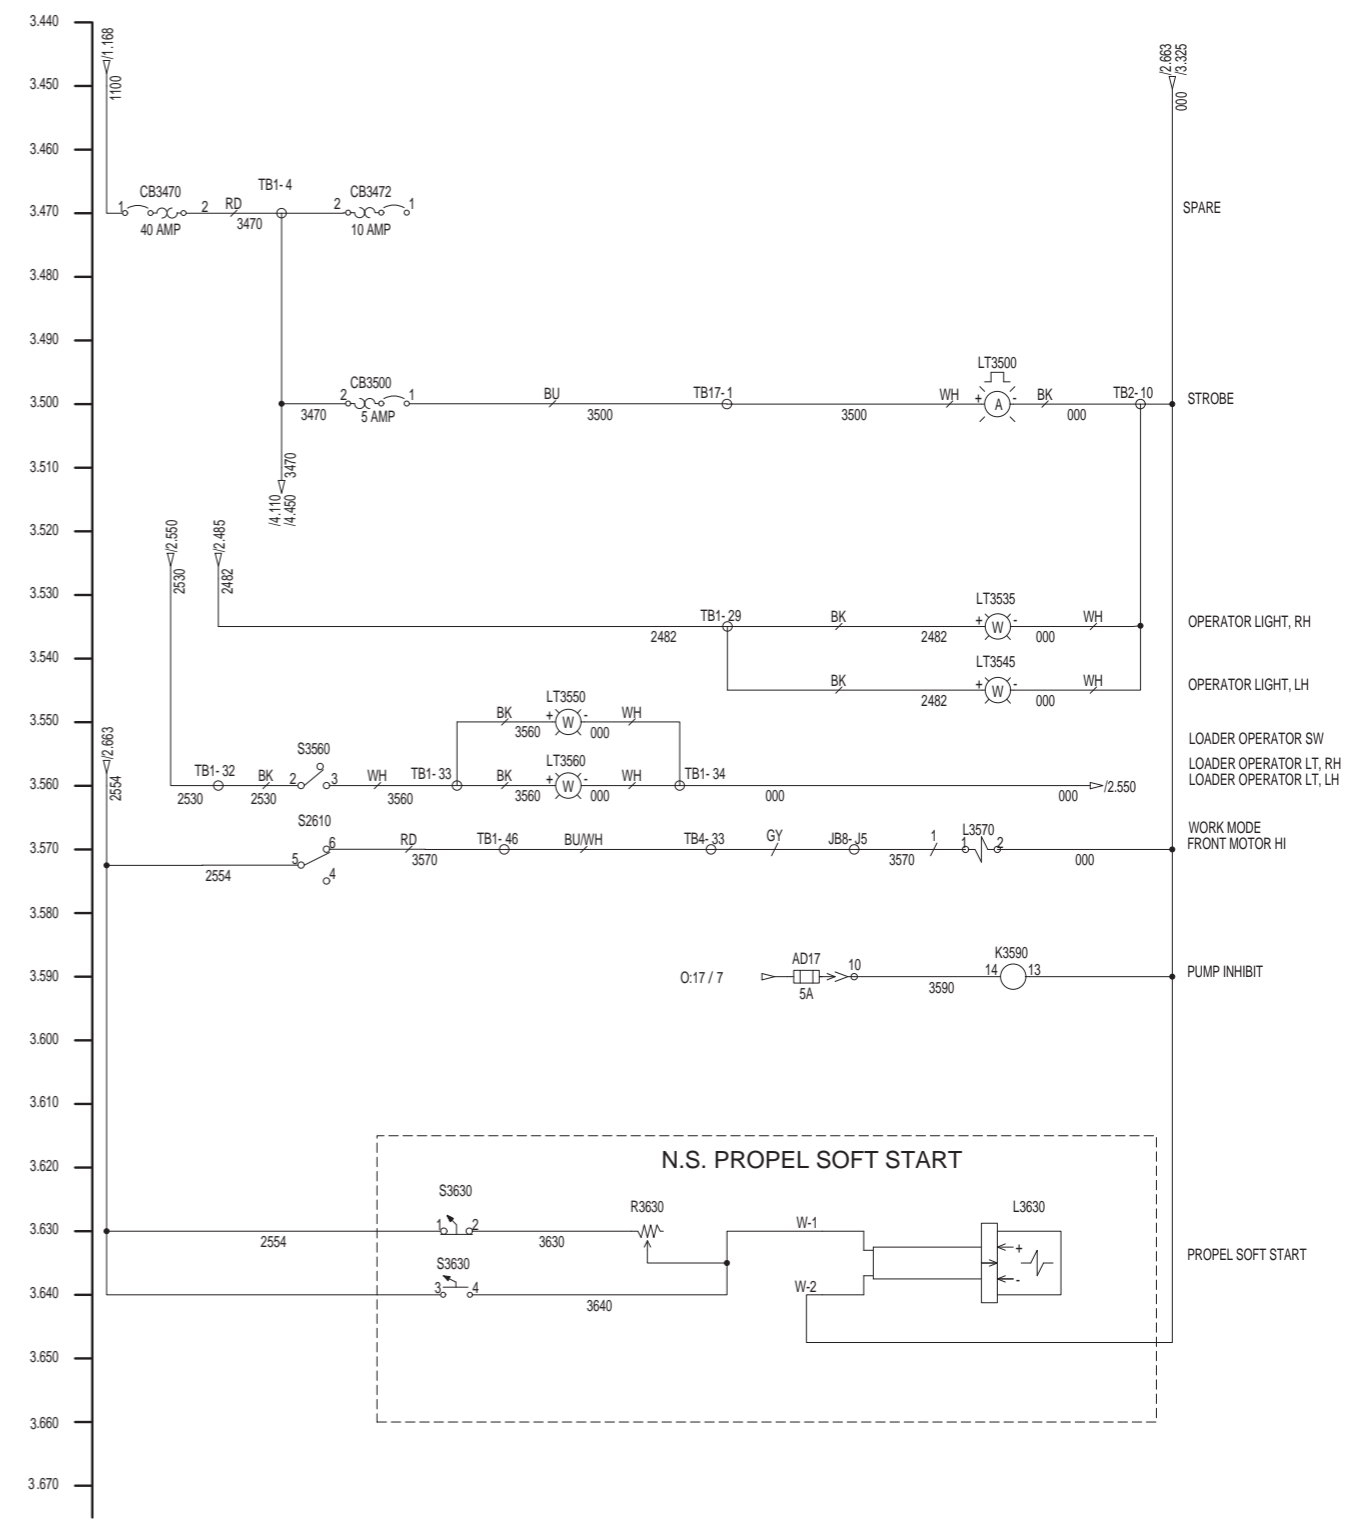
3.440
3.450
3.460
3.470
3.480
3.490
3.500
3.510
3.520
3.530
3.540
3.550
3.560
3.570
3.580
3.590
3.600
3.610
3.620
3.630
3.640
3.650
3.660
3.670

/1.168
1100

/2.663
/3.325
000

CB3470
1 2
40 AMP
RD
3470
TB1- 4
CB3472
2 1
10 AMP

SPARE

CB3500
2 1
5 AMP
3470
BU
3500
TB17-1
3500
LT3500
WH
+ A -
BK
000
TB2-10

STROBE

3470
/4.110
/4.450

/2.550
2530
/2.485
2482

TB1- 29
2482
BK
2482
LT3535
+ W -
000
WH

OPERATOR LIGHT, RH

BK
2482
LT3545
+ W -
000
WH

OPERATOR LIGHT, LH

LT3550
BK
+ W -
3560
000
WH

LOADER OPERATOR SW

S3560
TB1- 32
BK
2 3
2530
2530
WH
3560
TB1- 33
BK
3560
LT3560
+ W -
000
WH
TB1- 34
000
000
/2.550

LOADER OPERATOR LT, RH
LOADER OPERATOR LT, LH

/2.663
2554

S2610
5 6
4
2554
RD
3570
TB1- 46
BU/WH
TB4- 33
GY
JB8- J5
3570
1
L3570
1 2
000

WORK MODE
FRONT MOTOR HI

O:17 / 7
AD17
5A
10
3590
K3590
14 13

PUMP INHIBIT

N.S. PROPEL SOFT START

S3630
1 2
2554
3630
R3630
W-1
L3630
+
-
S3630
3 4
3640
W-2

PROPEL SOFT START